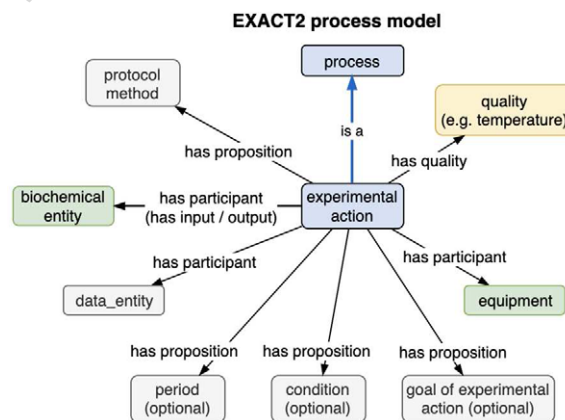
EXACT2 process model

process

protocol method

is a

quality (e.g. temperature)

has proposition

has quality

biochemical entity

has participant (has input / output)

experimental action

has participant

has participant

data_entity

equipment

has proposition

has proposition

has proposition

period (optional)

condition (optional)

goal of experimental action (optional)